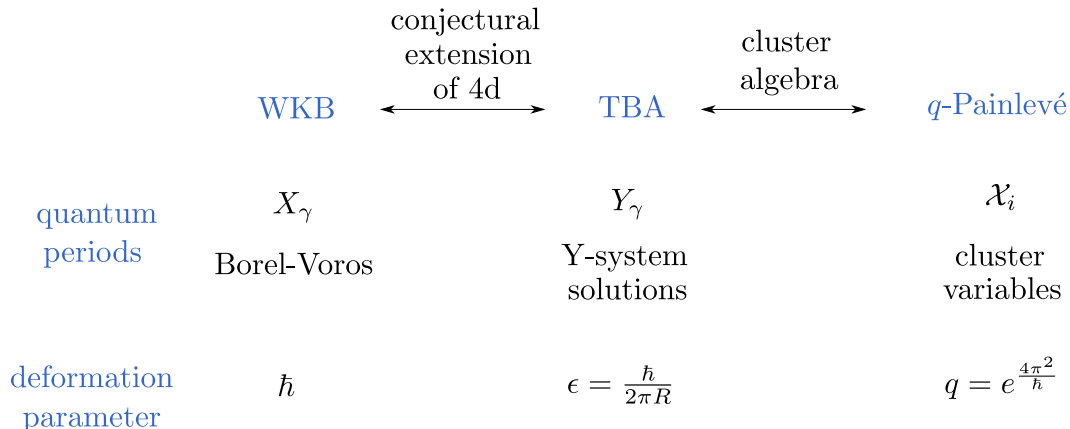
conjectural extension of 4d

cluster algebra

WKB

TBA

$q$-Painlevé

quantum periods

$X_\gamma$

Borel-Voros

$Y_\gamma$

Y-system solutions

$\mathcal{X}_i$

cluster variables

deformation parameter

$\hbar$

$\epsilon = \frac{\hbar}{2\pi R}$

$q = e^{\frac{4\pi^2}{\hbar}}$